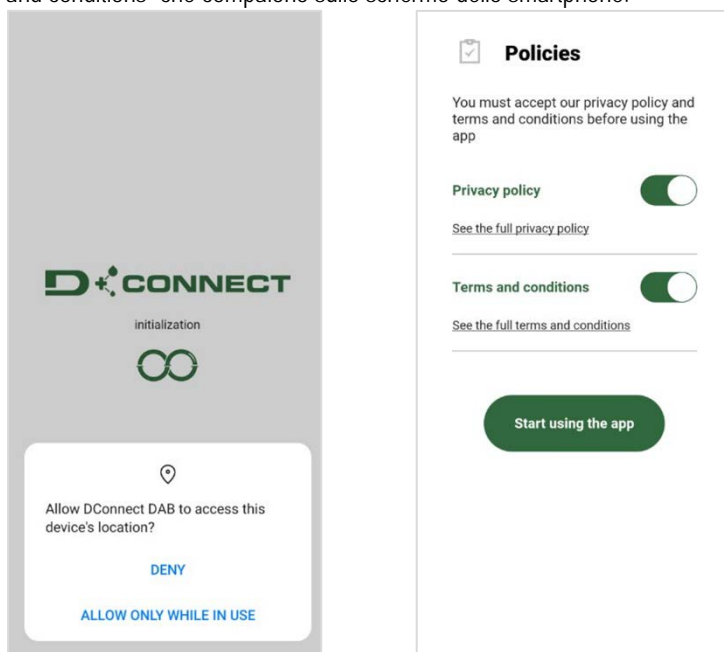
and conditions" che compaiono sullo schermo dello smartphone.

D CONNECT

initialization

Allow DConnect DAB to access this device's location?

DENY

ALLOW ONLY WHILE IN USE

Policies

You must accept our privacy policy and terms and conditions before using the app

Privacy policy

See the full privacy policy

Terms and conditions

See the full terms and conditions

Start using the app